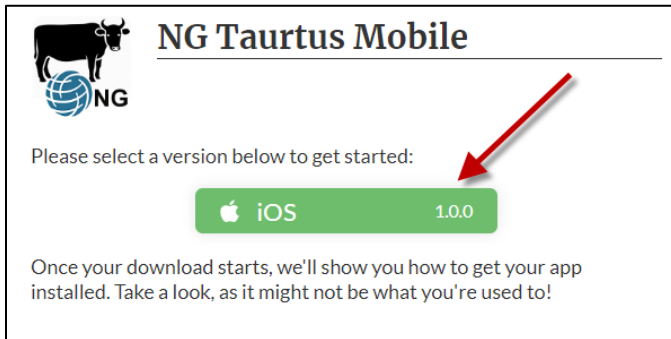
NG

NG Taurtus Mobile

Please select a version below to get started:

iOS 1.0.0

Once your download starts, we'll show you how to get your app installed. Take a look, as it might not be what you're used to!